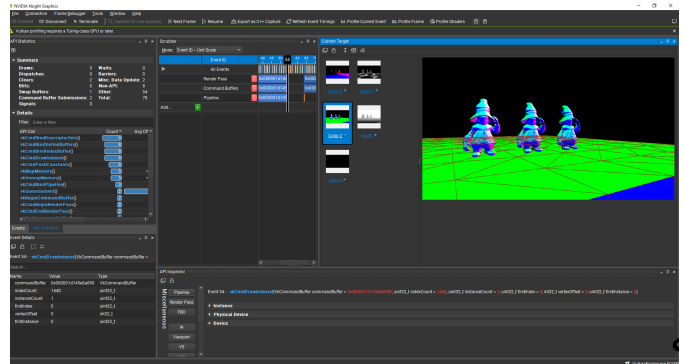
NVIDIA Nsight Graphics

File Connection Frame Debugger Tools Window Help

Connect Disconnect Terminate Capture for Live Analysis Next Frame Resume Pause Export as C++ Capture Refresh Event Timings Profile Current Event Profile Frame Profile Shaders

Vulkan profiling requires a Turing-class GPU or later.

API Statistics

Summary

Draws: 8 Waits: 0
Dispatches: 0 Barriers: 0
Clears: 2 Misc. Data Update: 2
Blits: 0 Non-API: 5
Swap Buffers: 1 Other: 54
Command Buffer Submissions: 2 Total: 75
Signals: 0

Details

Filter Enter a filter

API Call Count Avg CP

vkCmdBindDescriptorSets
vkCmdBindVertexBuffers
vkCmdBindIndexBuffer
vkCmdDrawIndexed
vkCmdPushConstants
vkMapMemory
vkUnmapMemory
vkCmdBindPipeline
vkQueueSubmit
vkBeginCommandBuffer
vkCmdBeginRenderPass
vkCmdEndRenderPass

Events API Statistics

Event Details

Event 34 - vkCmdDrawIndexed (VkCommandBuffer commandBuffer =

Search...

| Name | Value | Type |
|---|---|---|
| commandBuffer | 0x000001d14a0a6f0 | VkCommandBuffer |
| indexCount | 1440 | uint32_t |
| instanceCount | 1 | uint32_t |
| firstIndex | 0 | uint32_t |
| vertexOffset | 0 | int32_t |
| firstInstance | 0 | uint32_t |

Scrubber

Mode Event ID - Unit Scale

Event ID
All Events
Render Pass
Command Buffers
Pipeline

Add...

Current Target

Color 0
Color 1
Color 2
Depth

API Inspector

Pipeline
Render Pass
TSD
IA
Viewport
VS

Miscellaneous

Event 34 - vkCmdDrawIndexed (VkCommandBuffer commandBuffer = 0x000001d14a0a6f0, uint32_t indexCount = 1440, uint32_t instanceCount = 1, uint32_t firstIndex = 0, int32_t vertexOffset = 0, uint32_t firstInstance = 0)

Instance
Physical Device
Device